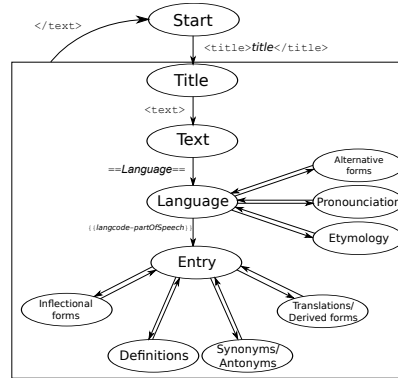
</text>

Start

<title>title</title>

Title

<text>

Text

==Language==

Alternative forms

Language

Pronounciation

Etymology

{{langcode-partOfSpeech}}

Entry

Inflectional forms

Translations/ Derived forms

Definitions

Synonyms/ Antonyms